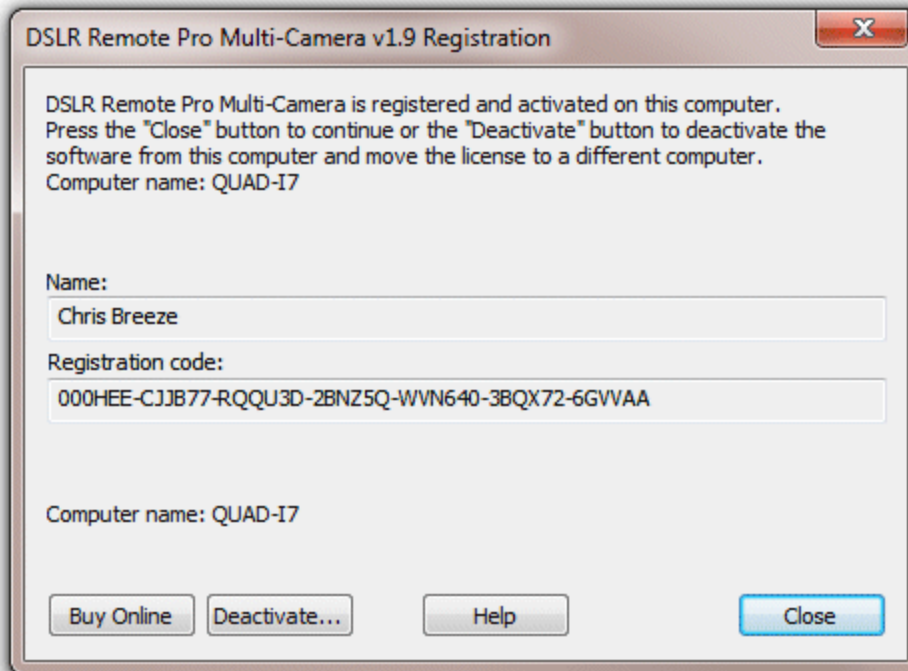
DSLR Remote Pro Multi-Camera v1.9 Registration

x

DSLR Remote Pro Multi-Camera is registered and activated on this computer. Press the "Close" button to continue or the "Deactivate" button to deactivate the software from this computer and move the license to a different computer.
Computer name: QUAD-I7

Name:
Chris Breeze

Registration code:
000HEE-CJJB77-RQQU3D-2BNZ5Q-WVN640-3BQX72-6GVVAA

Computer name: QUAD-I7

Buy Online
Deactivate...
Help
Close